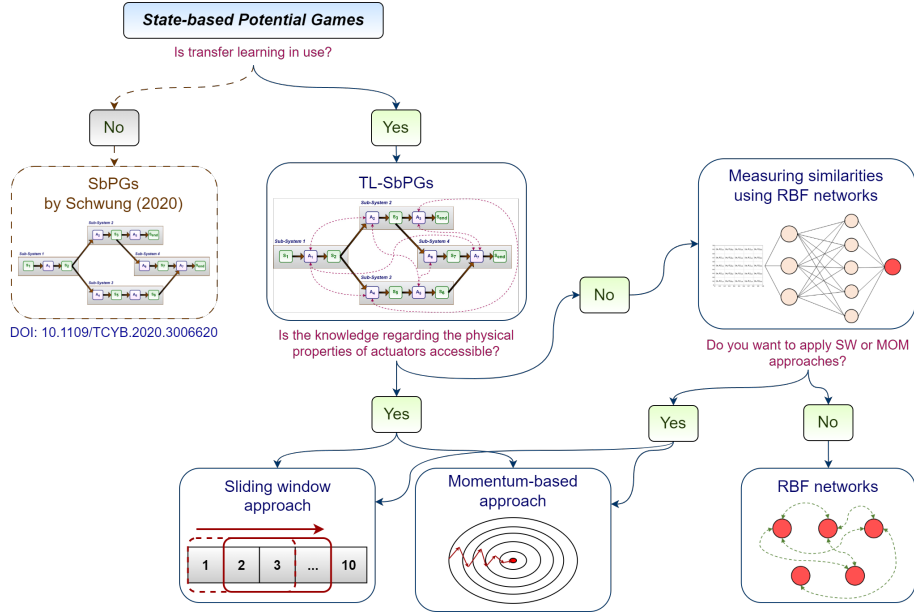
State-based Potential Games

Is transfer learning in use?

No

Yes

SbPGs by Schwung (2020)

Sub-System 1

Sub-System 2

Sub-System 3

Sub-System 4

DOI: 10.1109/TCYB.2020.3006620

TL-SbPGs

Sub-System 1

Sub-System 2

Sub-System 3

Sub-System 4

Is the knowledge regarding the physical properties of actuators accessible?

No

Measuring similarities using RBF networks

Do you want to apply SW or MOM approaches?

Yes

Yes

No

Sliding window approach

1 2 3 ... 10

Momentum-based approach

RBF networks